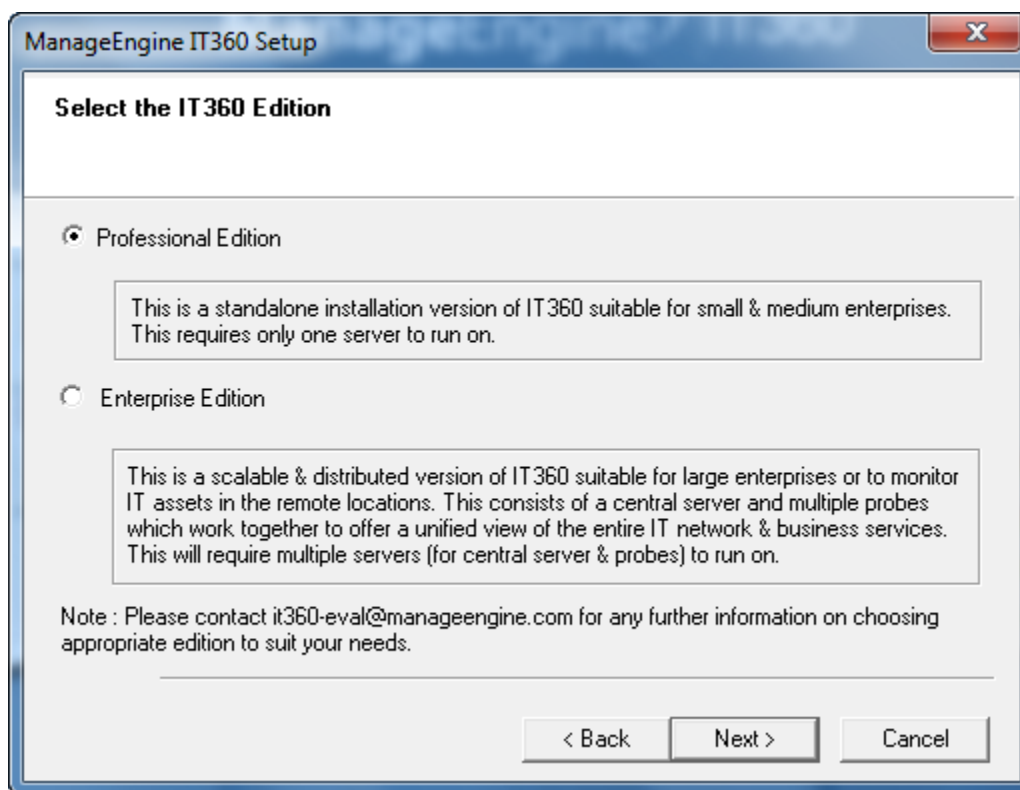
ManageEngine IT360 Setup

Select the IT360 Edition

Professional Edition

This is a standalone installation version of IT360 suitable for small & medium enterprises. This requires only one server to run on.

Enterprise Edition

This is a scalable & distributed version of IT360 suitable for large enterprises or to monitor IT assets in the remote locations. This consists of a central server and multiple probes which work together to offer a unified view of the entire IT network & business services. This will require multiple servers (for central server & probes) to run on.

Note : Please contact it360-eval@manageengine.com for any further information on choosing appropriate edition to suit your needs.

< Back
Next >
Cancel